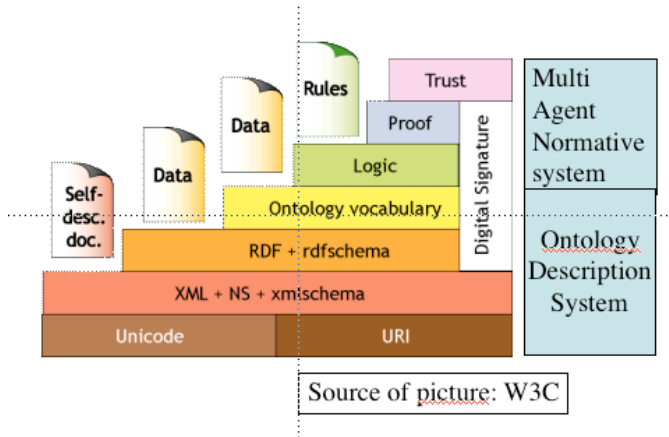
Self-desc. doc.

Data

Data

Rules

Trust

Proof

Logic

Ontology vocabulary

RDF + rdfschema

XML + NS + xmlschema

Unicode

URI

Digital Signature

Multi Agent Normative system

Ontology Description System

Source of picture: W3C